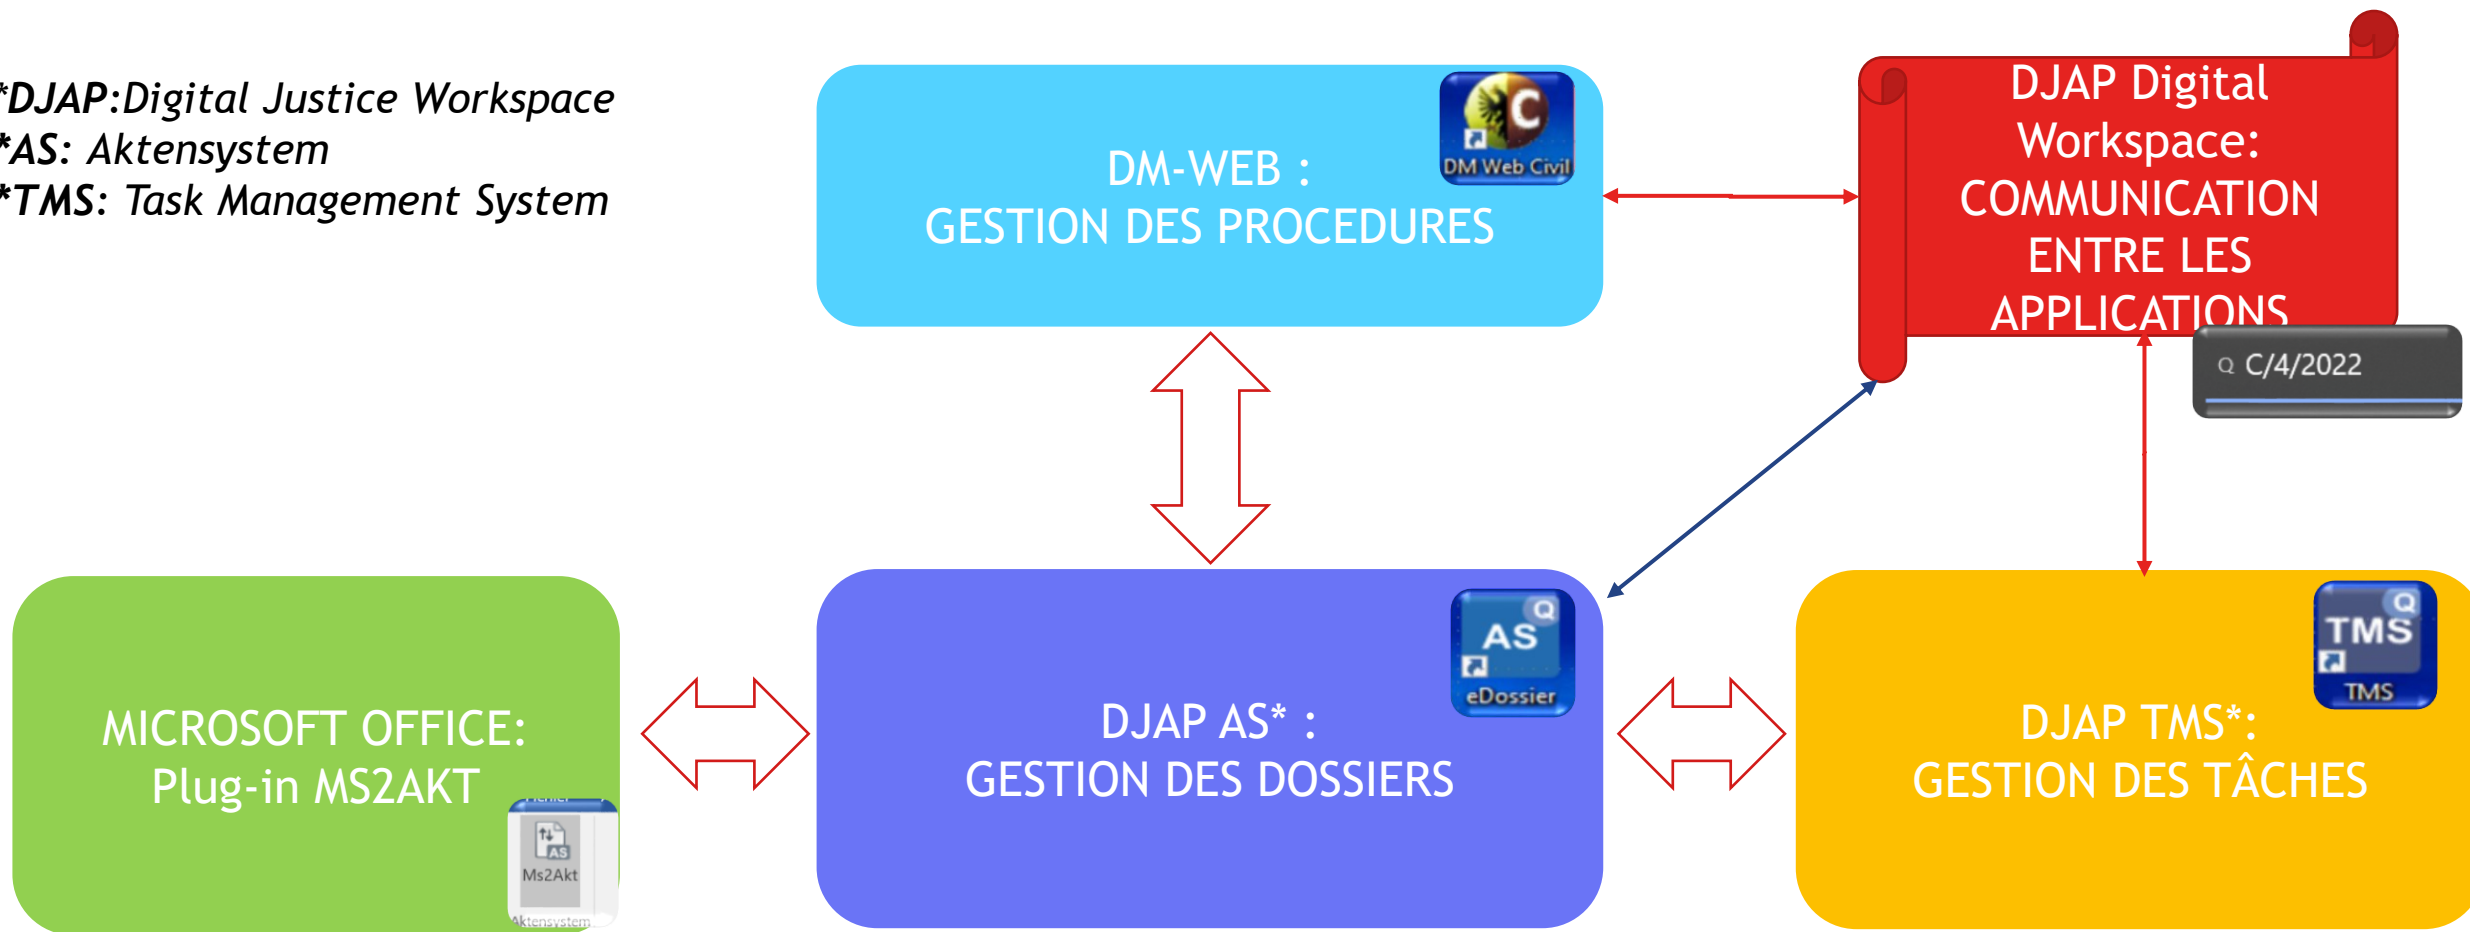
*DJAP:Digital Justice Workspace
*AS: Aktensystem
*TMS: Task Management System

DM-WEB :
GESTION DES PROCEDURES

C
DM Web Civil

DJAP Digital Workspace: COMMUNICATION ENTRE LES APPLICATIONS

C/4/2022

MICROSOFT OFFICE:
Plug-in MS2AKT

Ms2Akt
Aktensystem

AS
eDossier

DJAP AS* :
GESTION DES DOSSIERS

TMS
TMS

DJAP TMS*:
GESTION DES TÂCHES